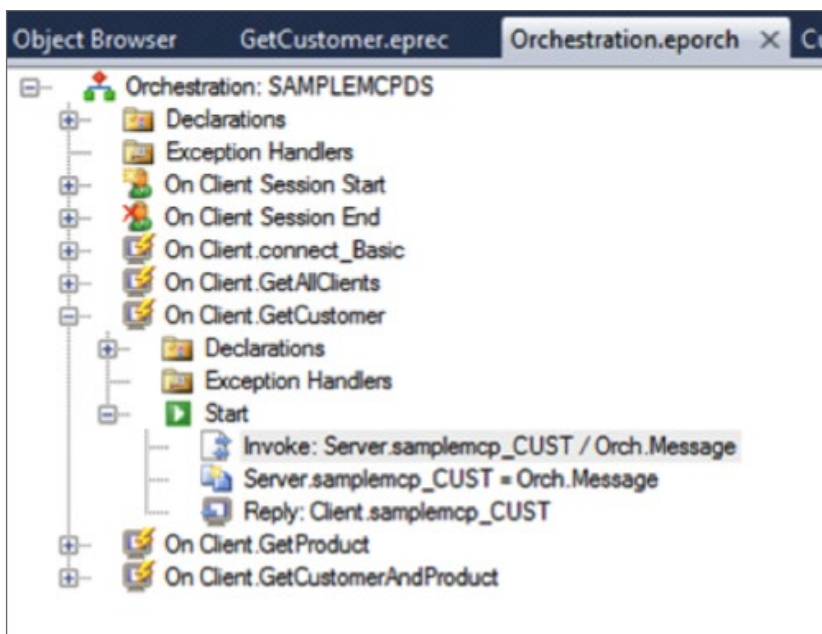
Object Browser GetCustomer.eprec Orchestration.eporch × C

Orchestration: SAMPLEMCPDS
Declarations
Exception Handlers
On Client Session Start
On Client Session End
On Client.connect_Basic
On Client.GetAllClients
On Client.GetCustomer
Declarations
Exception Handlers
Start
Invoke: Server.samplemcp_CUST / Orch.Message
Server.samplemcp_CUST = Orch.Message
Reply: Client.samplemcp_CUST
On Client.GetProduct
On Client.GetCustomerAndProduct